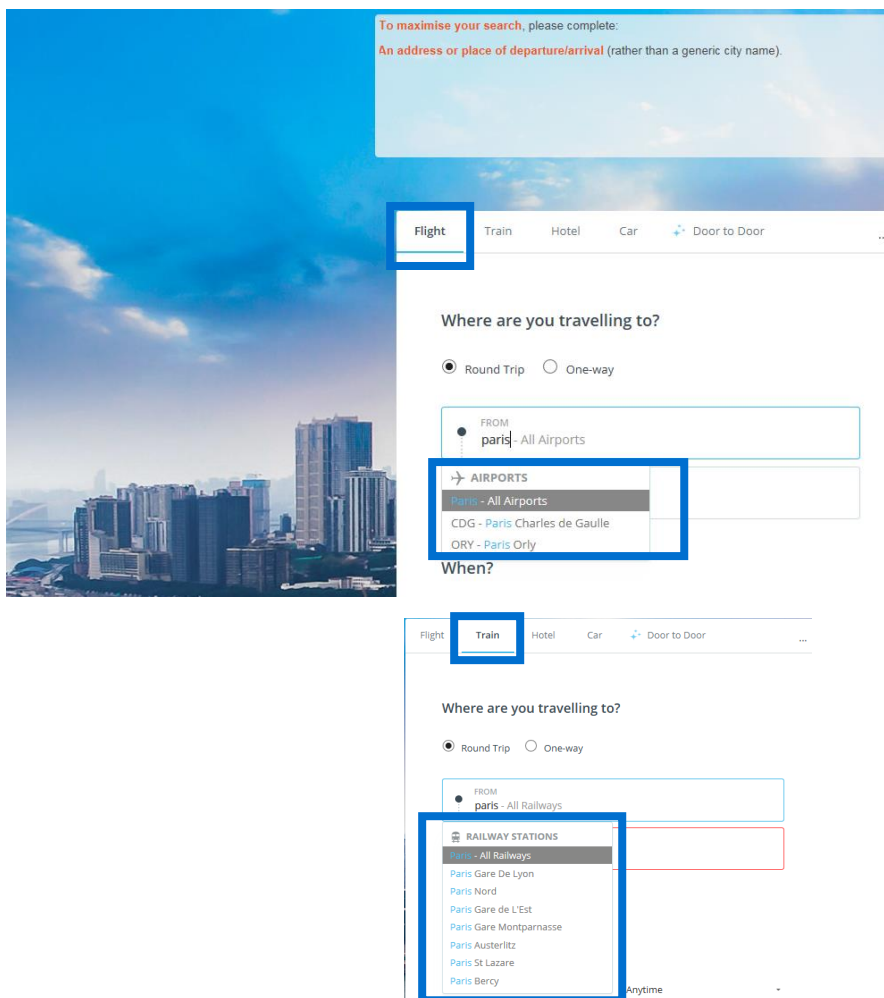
To maximise your search, please complete:

An address or place of departure/arrival (rather than a generic city name).

Flight Train Hotel Car Door to Door ...

Where are you travelling to?

Round Trip One-way

FROM
paris - All Airports

AIRPORTS
Paris - All Airports
CDG - Paris Charles de Gaulle
ORY - Paris Orly

When?

Flight Train Hotel Car Door to Door ...

Where are you travelling to?

Round Trip One-way

FROM
paris - All Railways

RAILWAY STATIONS
Paris - All Railways
Paris Gare De Lyon
Paris Nord
Paris Gare de L'Est
Paris Gare Montparnasse
Paris Austerlitz
Paris St Lazare
Paris Bercy

Anytime